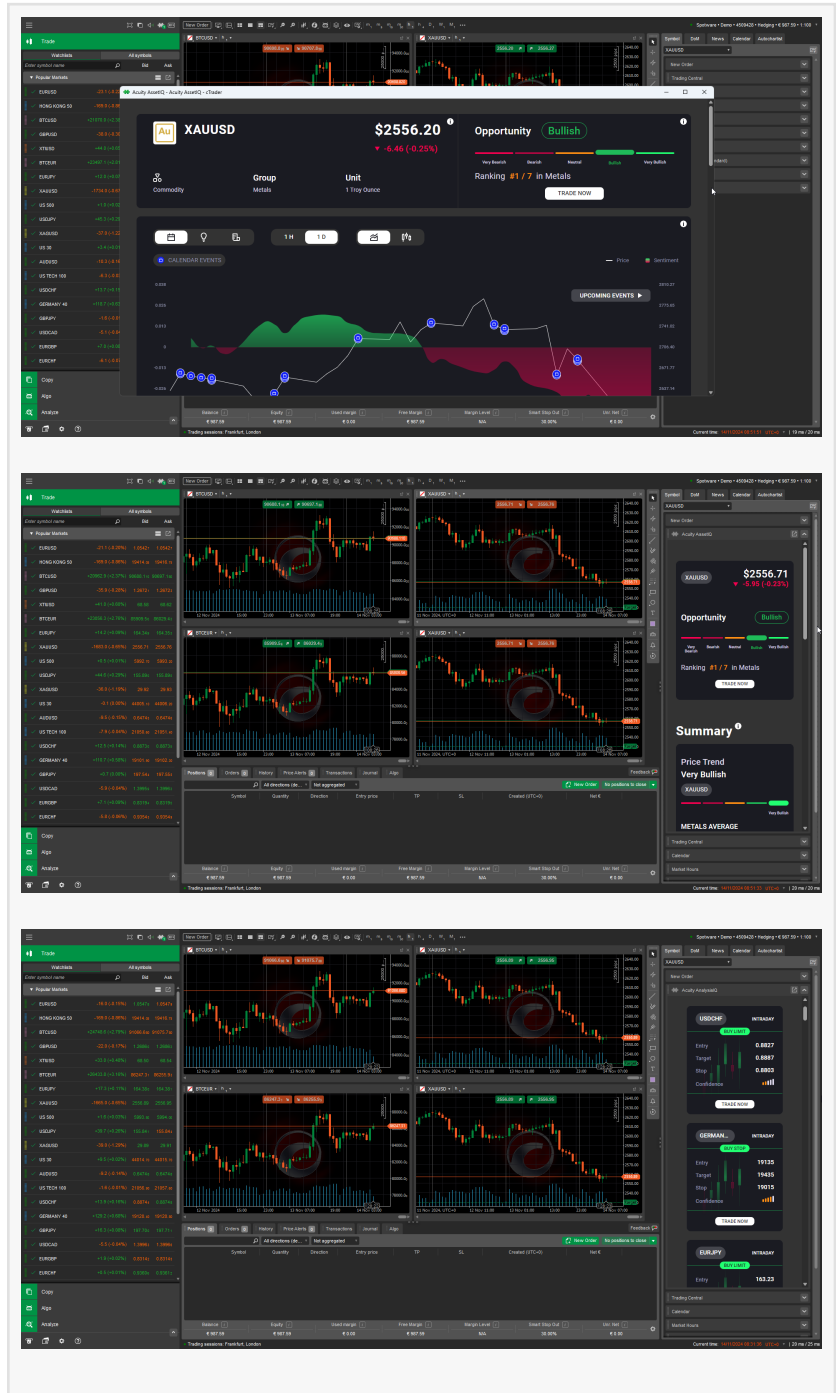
Trade
Watchlists
All symbols
Popular Markets
EURUSD
HONG KONG 50
BTCUSD
GBPUSD
XTIUSD
BTCEUR
EURJPY
XAUUSD
US 500
USDJPY
XAGUSD
US 30
AUDUSD
US TECH 100
USDCHF
GERMANY 40
GBPJPY
USDCAD
EURGBP
EURCHF
Copy
Algo
Analyze

Acuity AssetIQ - Acuity AssetIQ - cTrader

XAUUSD
$2556.20
▼ -6.46 (-0.25%)
Commodity
Group
Metals
Unit
1 Troy Ounce
Opportunity
Bullish
Very Bearish
Bearish
Neutral
Bullish
Very Bullish
Ranking #1 / 7 in Metals
TRADE NOW
1 H
1 D
CALENDAR EVENTS
Price
Sentiment
UPCOMING EVENTS ▶

Symbol
DoM
News
Calendar
Autochartist
XAUUSD
New Order
Trading Control

Balance
Equity
Used margin
Free Margin
Margin Level
Smart Stop Out
Unr. Net
€ 987.59
€ 987.59
€ 0.00
€ 987.59
N/A
30.00%
€ 0.00
Trading sessions: Frankfurt, London
Current time:

Acuity AssetIQ
$2556.71
▼ -5.95 (-0.23%)
XAUUSD
Opportunity
Bullish
Very Bearish
Bearish
Neutral
Bullish
Very Bullish
Ranking #1 / 7 in Metals
TRADE NOW
Summary
Price Trend
Very Bullish
XAUUSD
Very Bullish
METALS AVERAGE
Trading Control
Calendar
Market Hours
Positions
Orders
History
Price Alerts
Transactions
Journal
Algo
All directions
Not aggregated
New Order
No positions to close
Symbol
Quantity
Direction
Entry price
TP
SL
Created (UTC+0)
Net €
Feedback

Acuity AnalysisIQ
USDCHF
INTRADAY
BUY LIMIT
Entry
0.8827
Target
0.8887
Stop
0.8803
Confidence
TRADE NOW
GERMAN...
INTRADAY
BUY STOP
Entry
19135
Target
19435
Stop
19015
Confidence
TRADE NOW
EURJPY
INTRADAY
BUY LIMIT
Entry
163.23
Trading Control
Calendar
Market Hours